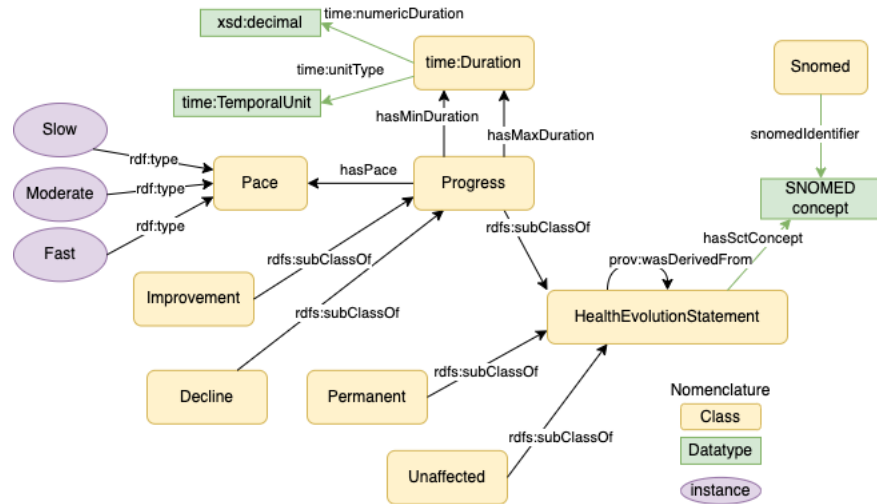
xsd:decimal
time:numericDuration
time:Duration
time:unitType
time:TemporalUnit
hasMinDuration
hasMaxDuration
Snomed
snomedIdentifier
Slow
rdf:type
Moderate
rdf:type
Pace
hasPace
Progress
SNOMED concept
Fast
rdf:type
rdfs:subClassOf
rdfs:subClassOf
hasSctConcept
prov:wasDerivedFrom
Improvement
rdfs:subClassOf
HealthEvolutionStatement
Decline
Permanent
rdfs:subClassOf
Nomenclature
Class
Datatype
rdfs:subClassOf
Unaffected
instance